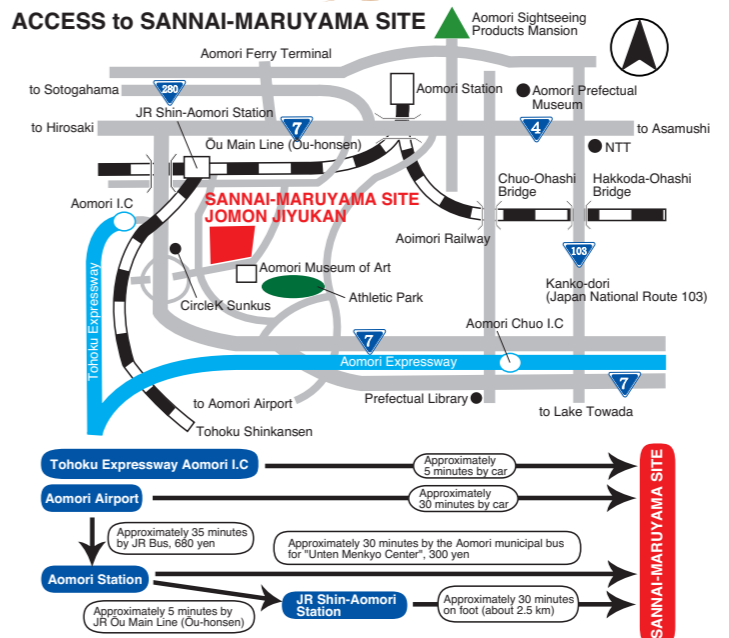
ACCESS to SANNAI-MARUYAMA SITE

Aomori Sightseeing Products Mansion

Aomori Ferry Terminal

to Sotogahama

280

JR Shin-Aomori Station

Aomori Station

Aomori Prefectual Museum

to Hirosaki

7

Ōu Main Line (Ōu-honsen)

4

to Asamushi

NTT

Aomori I.C

SANNAI-MARUYAMA SITE JOMON JIYUKAN

Chuo-Ohashi Bridge

Hakkoda-Ohashi Bridge

Aoimori Railway

103

Tohoku Expressway

Aomori Museum of Art

Kanko-dori (Japan National Route 103)

CircleK Sunkus

Athletic Park

Aomori Chuo I.C

7

Aomori Expressway

7

to Aomori Airport

Prefectual Library

to Lake Towada

Tohoku Shinkansen

Tohoku Expressway Aomori I.C

Approximately 5 minutes by car

Aomori Airport

Approximately 30 minutes by car

Approximately 35 minutes by JR Bus, 680 yen

Approximately 30 minutes by the Aomori municipal bus for "Unten Menkyo Center", 300 yen

Aomori Station

Approximately 5 minutes by JR Ōu Main Line (Ōu-honsen)

JR Shin-Aomori Station

Approximately 30 minutes on foot (about 2.5 km)

SANNAI-MARUYAMA SITE